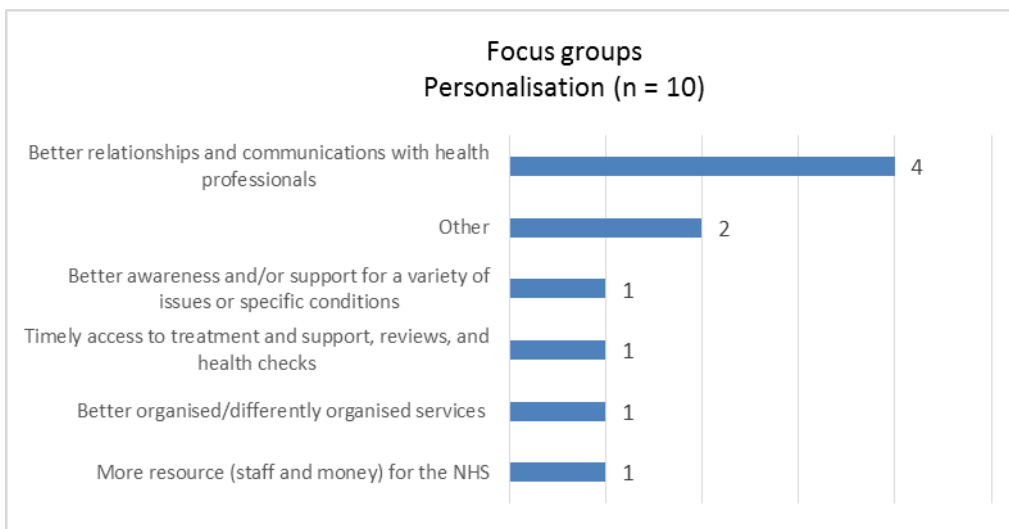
Focus groups
Personalisation (n = 10)

Better relationships and communications with health professionals 4

Other 2

Better awareness and/or support for a variety of issues or specific conditions 1

Timely access to treatment and support, reviews, and health checks 1

Better organised/differently organised services 1

More resource (staff and money) for the NHS 1